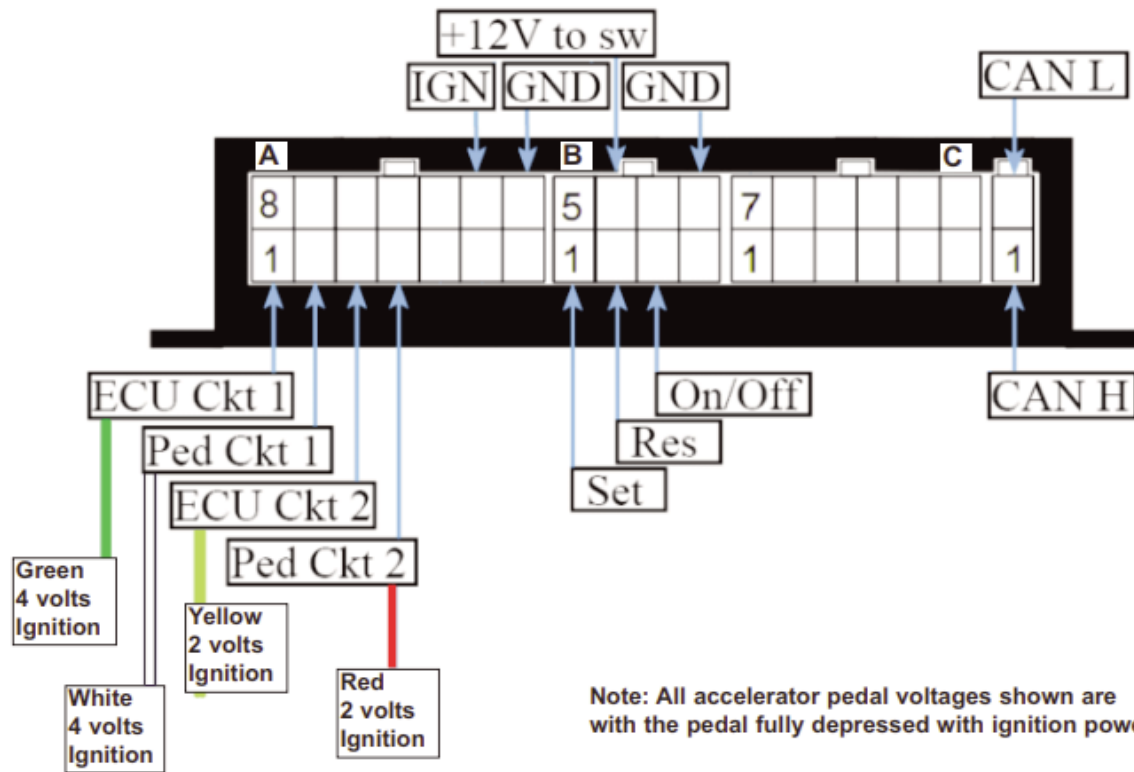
+12V to sw
IGN GND GND
CAN L
A
B
C
8
5
7
1
1
1
1
ECU Ckt 1
Ped Ckt 1
ECU Ckt 2
Ped Ckt 2
On/Off
Res
Set
CAN H
Green
4 volts
Ignition
Yellow
2 volts
Ignition
White
4 volts
Ignition
Red
2 volts
Ignition
Note: All accelerator pedal voltages shown are with the pedal fully depressed with ignition pow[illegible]